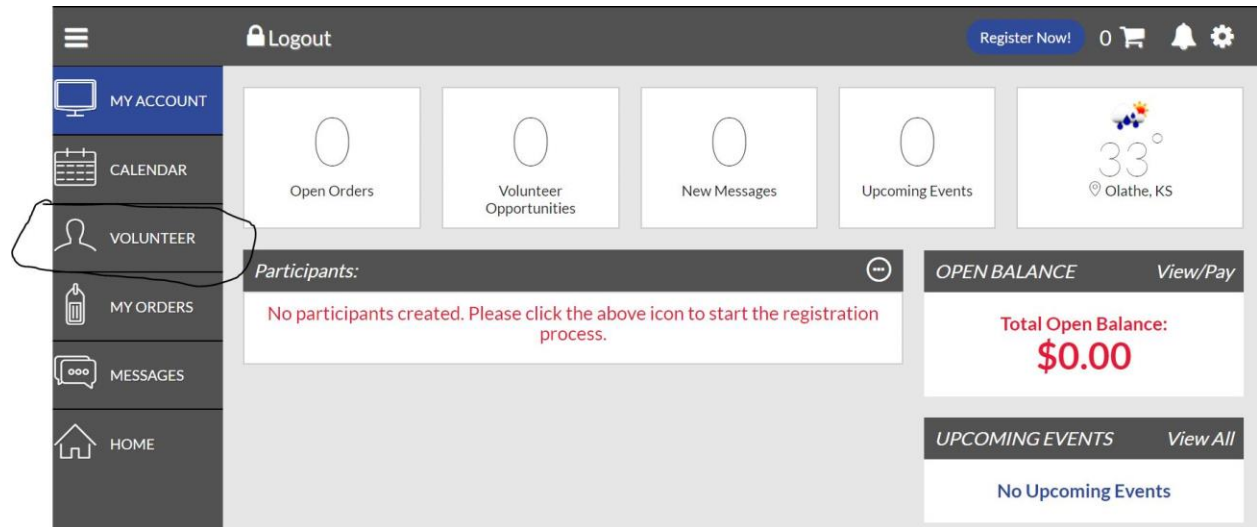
Logout

Register Now!

0

MY ACCOUNT

CALENDAR

VOLUNTEER

MY ORDERS

MESSAGES

HOME

0
Open Orders

0
Volunteer Opportunities

0
New Messages

0
Upcoming Events

33°
Olathe, KS

Participants:

No participants created. Please click the above icon to start the registration process.

OPEN BALANCE View/Pay

Total Open Balance:
$0.00

UPCOMING EVENTS View All

No Upcoming Events